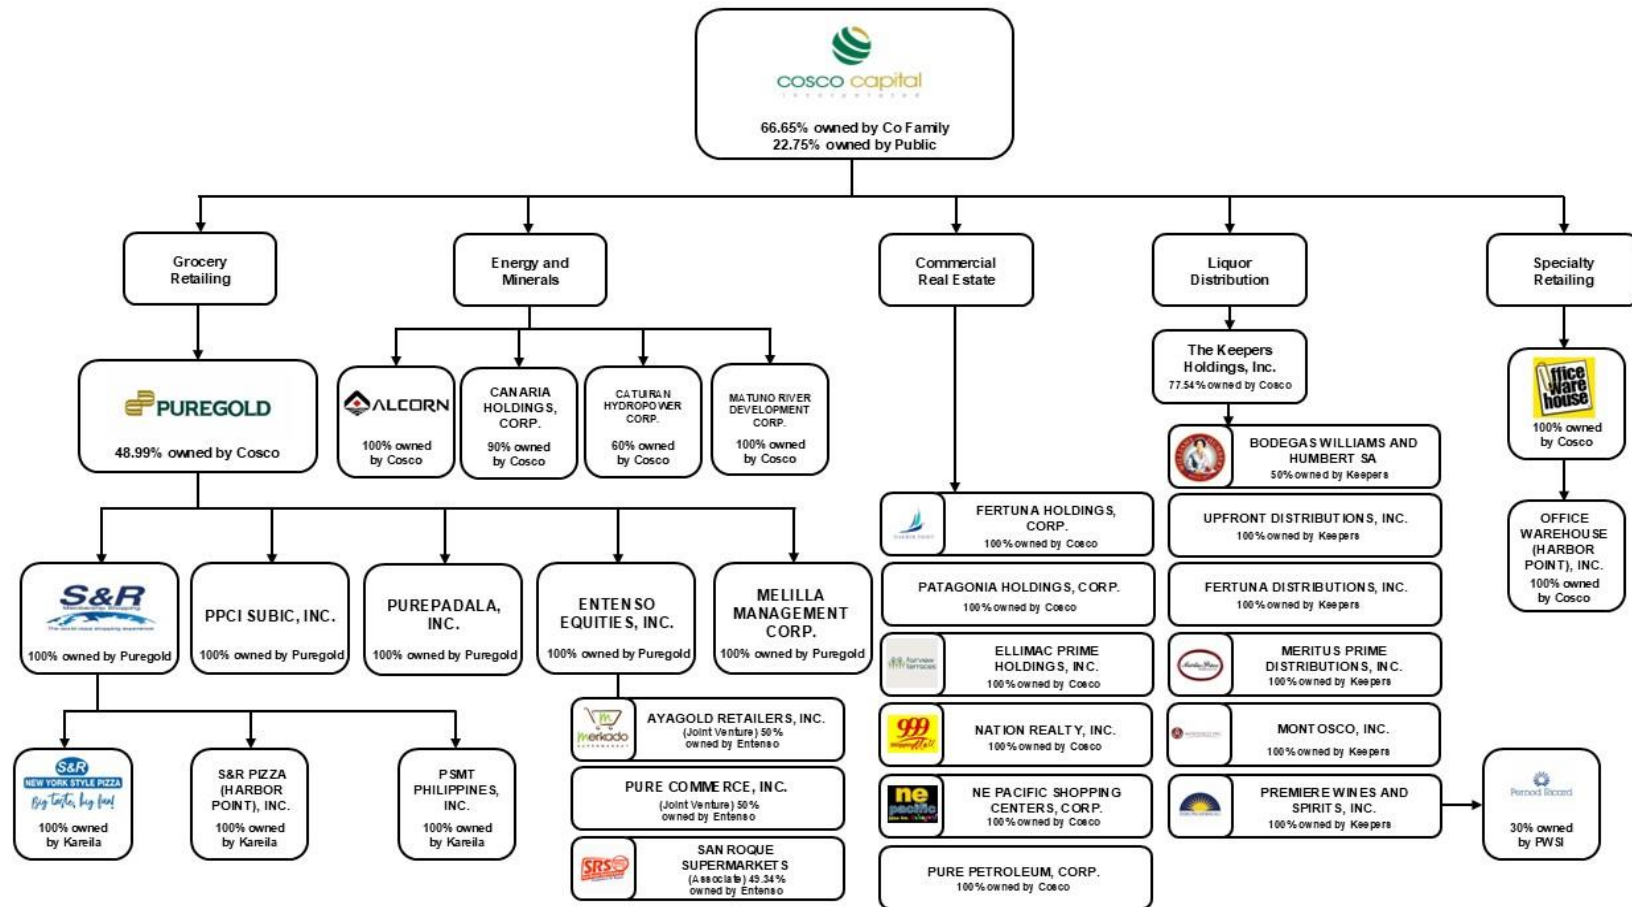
cosco capital

66.65% owned by Co Family
22.75% owned by Public

Grocery Retailing

PUREGOLD
48.99% owned by Cosco

S&R
100% owned by Puregold

S&R NEW YORK STYLE PIZZA Big taste, big fun!
100% owned by Kareila

S&R PIZZA (HARBOR POINT), INC.
100% owned by Kareila

PSMT PHILIPPINES, INC.
100% owned by Kareila

PPCI SUBIC, INC.
100% owned by Puregold

PUREPADALA, INC.
100% owned by Puregold

ENTENSO EQUITIES, INC.
100% owned by Puregold

AYAGOLD RETAILERS, INC.
(Joint Venture) 50% owned by Entenso

PURE COMMERCE, INC.
(Joint Venture) 50% owned by Entenso

SAN ROQUE SUPERMARKETS
(Associate) 49.34% owned by Entenso

MELILLA MANAGEMENT CORP.
100% owned by Puregold

Energy and Minerals

ALCORN
100% owned by Cosco

CANARIA HOLDINGS, CORP.
90% owned by Cosco

CATUIRAN HYDROPOWER CORP.
60% owned by Cosco

MATUNO RIVER DEVELOPMENT CORP.
100% owned by Cosco

Commercial Real Estate

FERTUNA HOLDINGS, CORP.
100% owned by Cosco

PATAGONIA HOLDINGS, CORP.
100% owned by Cosco

ELLIMAC PRIME HOLDINGS, INC.
100% owned by Cosco

NATION REALTY, INC.
100% owned by Cosco

NE PACIFIC SHOPPING CENTERS, CORP.
100% owned by Cosco

PURE PETROLEUM, CORP.
100% owned by Cosco

Liquor Distribution

The Keepers Holdings, Inc.
77.54% owned by Cosco

BODEGAS WILLIAMS AND HUMBERT SA
50% owned by Keepers

UPFRONT DISTRIBUTIONS, INC.
100% owned by Keepers

FERTUNA DISTRIBUTIONS, INC.
100% owned by Keepers

MERITUS PRIME DISTRIBUTIONS, INC.
100% owned by Keepers

MONTOSCO, INC.
100% owned by Keepers

PREMIERE WINES AND SPIRITS, INC.
100% owned by Keepers

Pernod Ricard
30% owned by PWSI

Specialty Retailing

Office Warehouse
100% owned by Cosco

OFFICE WAREHOUSE (HARBOR POINT), INC.
100% owned by Cosco